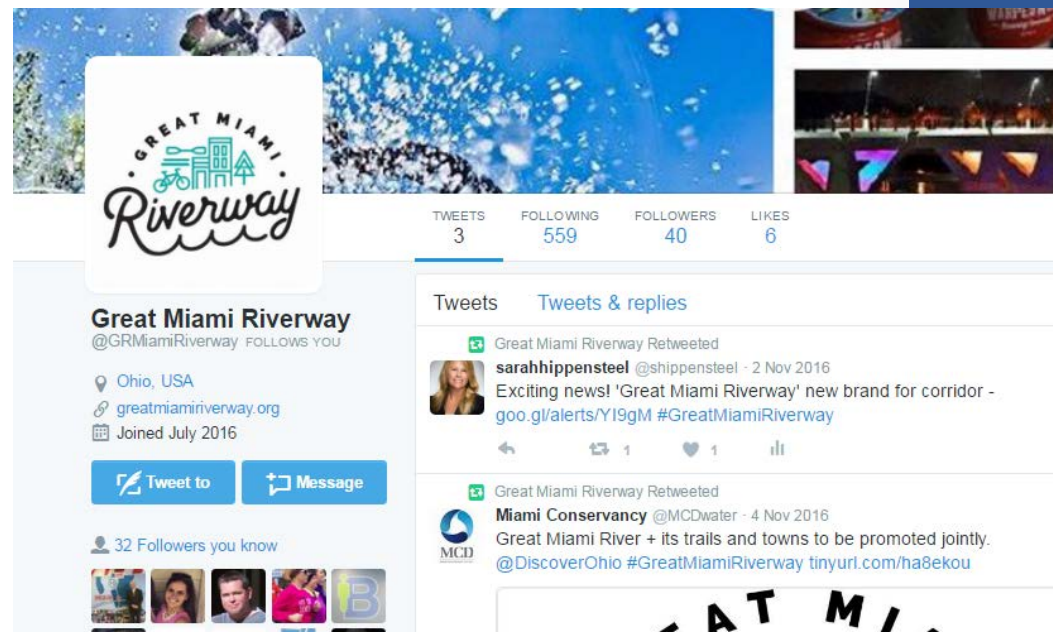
GREAT MIAMI
Riverway

TWEETS 3
FOLLOWING 559
FOLLOWERS 40
LIKES 6

Great Miami Riverway
@GRMiamiRiverway FOLLOWS YOU

Ohio, USA
greatmiamiriverway.org
Joined July 2016

Tweet to
Message

32 Followers you know

Tweets
Tweets & replies

Great Miami Riverway Retweeted
sarahhippensteel @shippensteel · 2 Nov 2016
Exciting news! 'Great Miami Riverway' new brand for corridor - goo.gl/alerts/YI9gM #GreatMiamiRiverway
1 1

Great Miami Riverway Retweeted
Miami Conservancy @MCDwater · 4 Nov 2016
Great Miami River + its trails and towns to be promoted jointly. @DiscoverOhio #GreatMiamiRiverway tinyurl.com/ha8ekou

MCD

AT MI